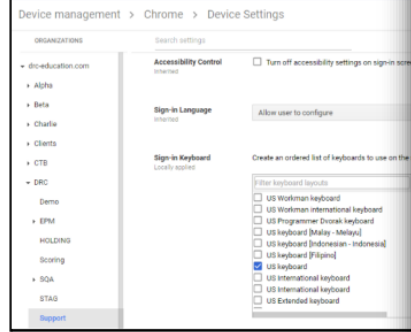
Device management > Chrome > Device Settings

ORGANIZATIONS

Search settings

drc-education.com

Alpha

Beta

Charlie

Clients

CTB

DRC

Demo

EPM

HOLDING

Scoring

SQA

STAG

Support

Accessibility Control
Inherited

Turn off accessibility settings on sign-in scre

Sign-in Language
Inherited

Allow user to configure

Sign-in Keyboard
Locally applied

Create an ordered list of keyboards to use on the

Filter keyboard layouts

US Workman keyboard

US Workman international keyboard

US Programmer Dvorak keyboard

US keyboard [Malay - Melayu]

US keyboard [Indonesian - Indonesia]

US keyboard [Filipino]

US keyboard

US International keyboard

US International keyboard

US Extended keyboard